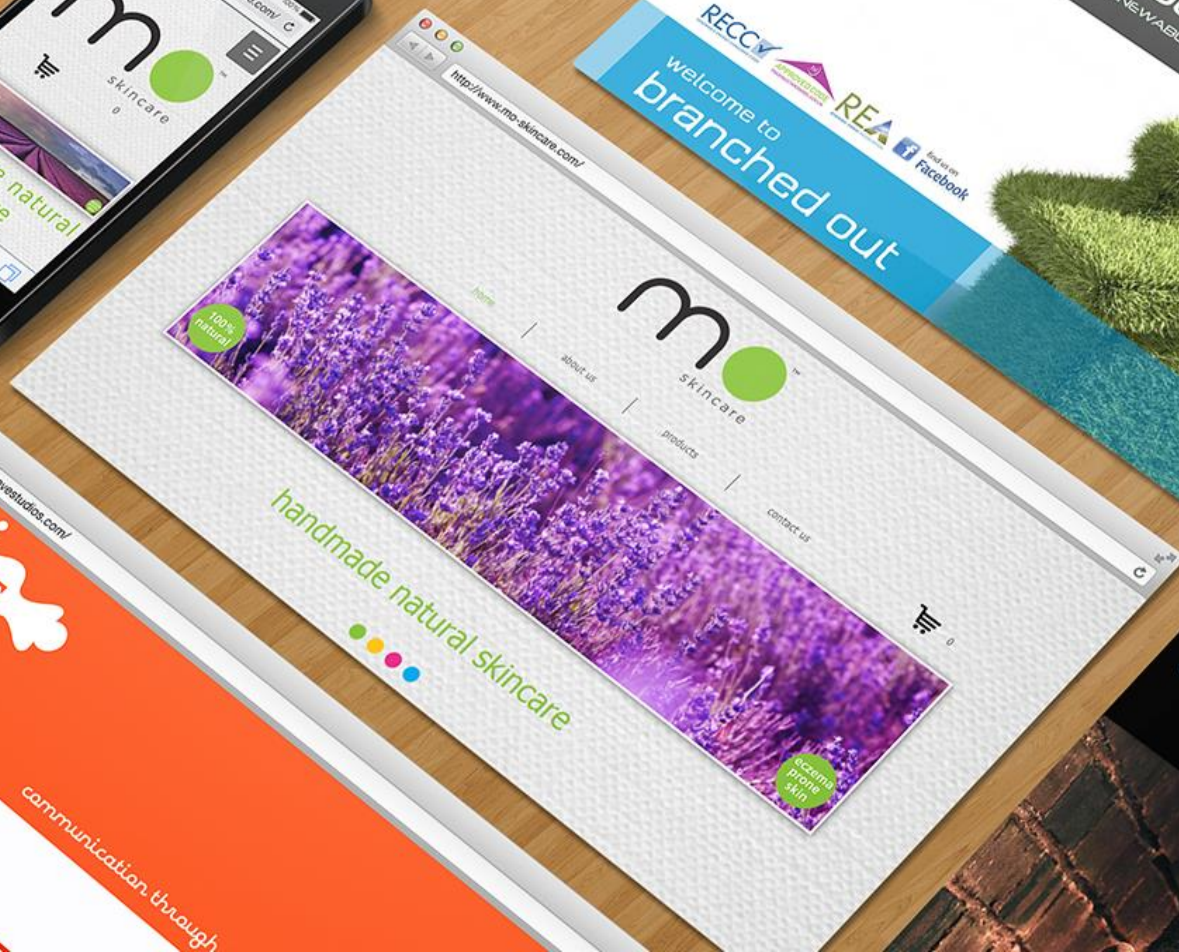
mo skincare
0
natural

http://www.mo-skincare.com/
mo skincare
home
about us
products
contact us
0
100% natural
eczema prone skin
handmade natural skincare

RECC
APPROVED
REA
Find us on Facebook
welcome to branched out
NEWAB

vestudios.com/
communication through